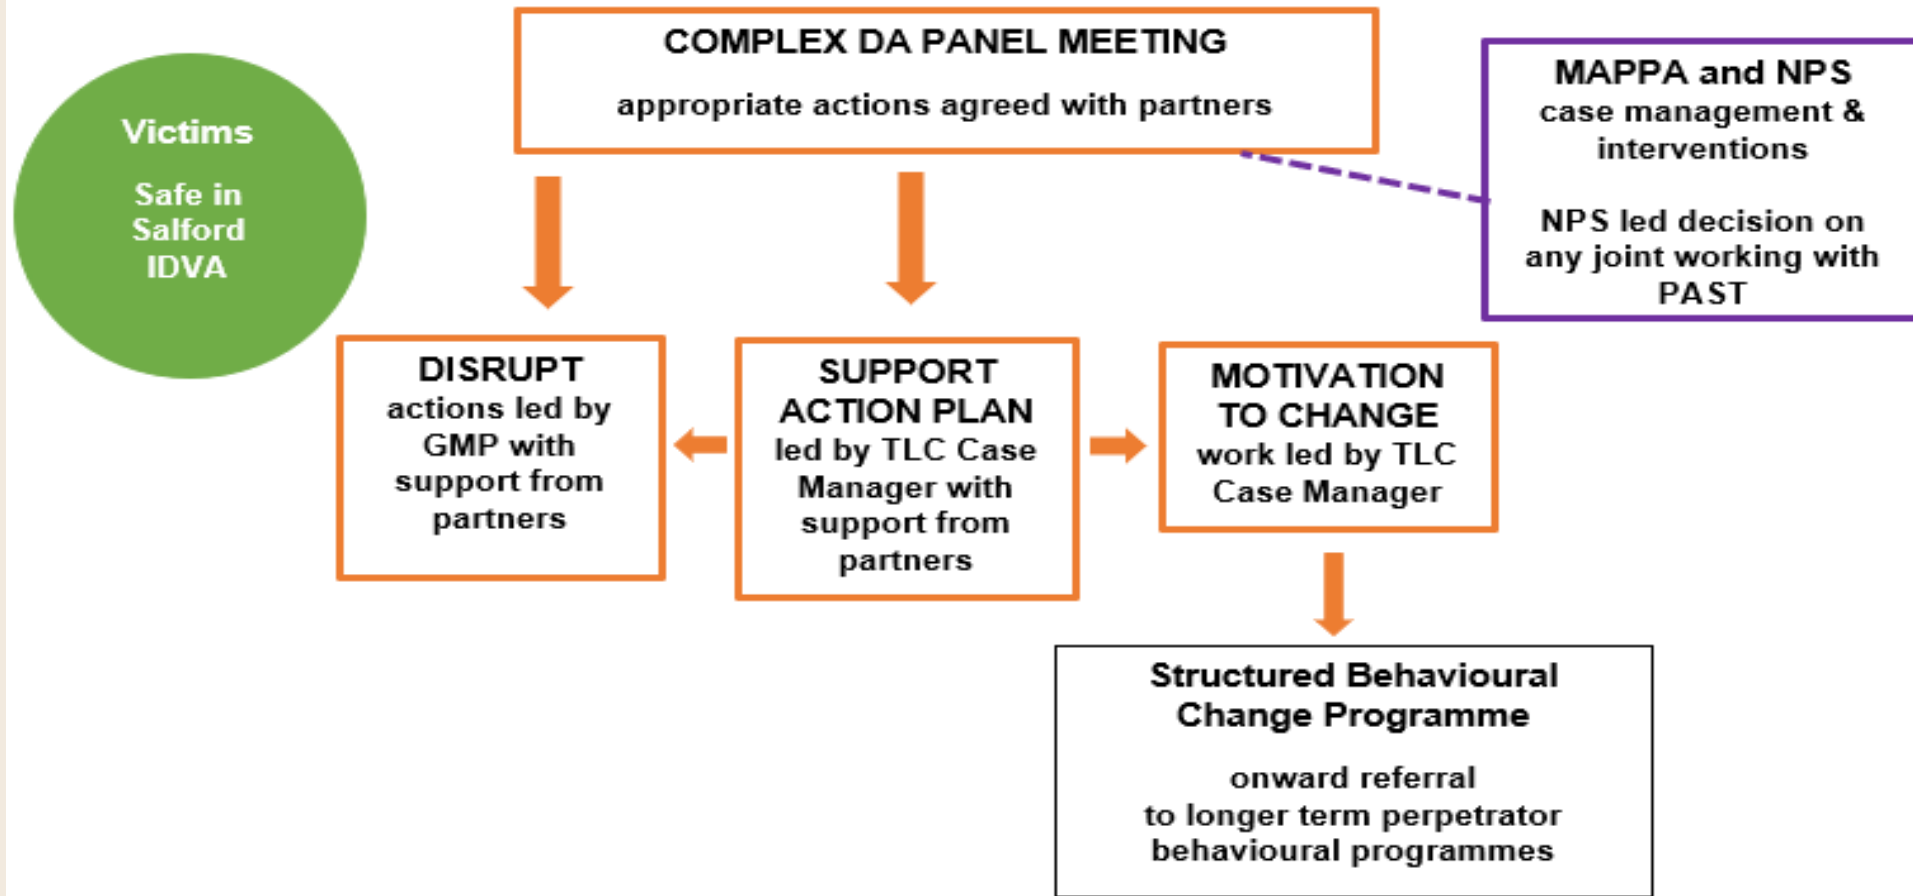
Victims

Safe in Salford IDVA

COMPLEX DA PANEL MEETING

appropriate actions agreed with partners

MAPPA and NPS
case management & interventions

NPS led decision on any joint working with PAST

DISRUPT
actions led by GMP with support from partners

SUPPORT ACTION PLAN
led by TLC Case Manager with support from partners

MOTIVATION TO CHANGE
work led by TLC Case Manager

Structured Behavioural Change Programme

onward referral
to longer term perpetrator behavioural programmes